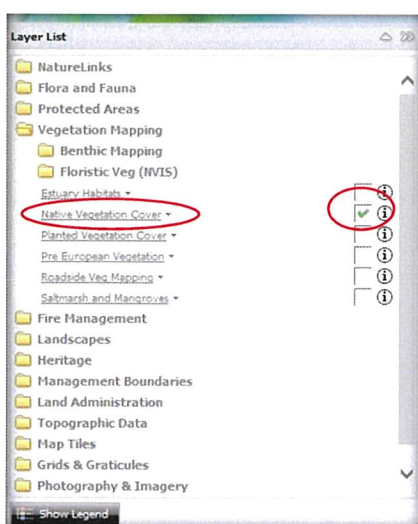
Layer List

NatureLinks
Flora and Fauna
Protected Areas
Vegetation Mapping
Benthic Mapping
Floristic Veg (NVIS)
Estuary Habitats ▾
Native Vegetation Cover ▾
Planted Vegetation Cover ▾
Pre European Vegetation ▾
Roadside Veg Mapping ▾
Saltmarsh and Mangroves ▾
Fire Management
Landscapes
Heritage
Management Boundaries
Land Administration
Topographic Data
Map Tiles
Grids & Graticules
Photography & Imagery

Show Legend